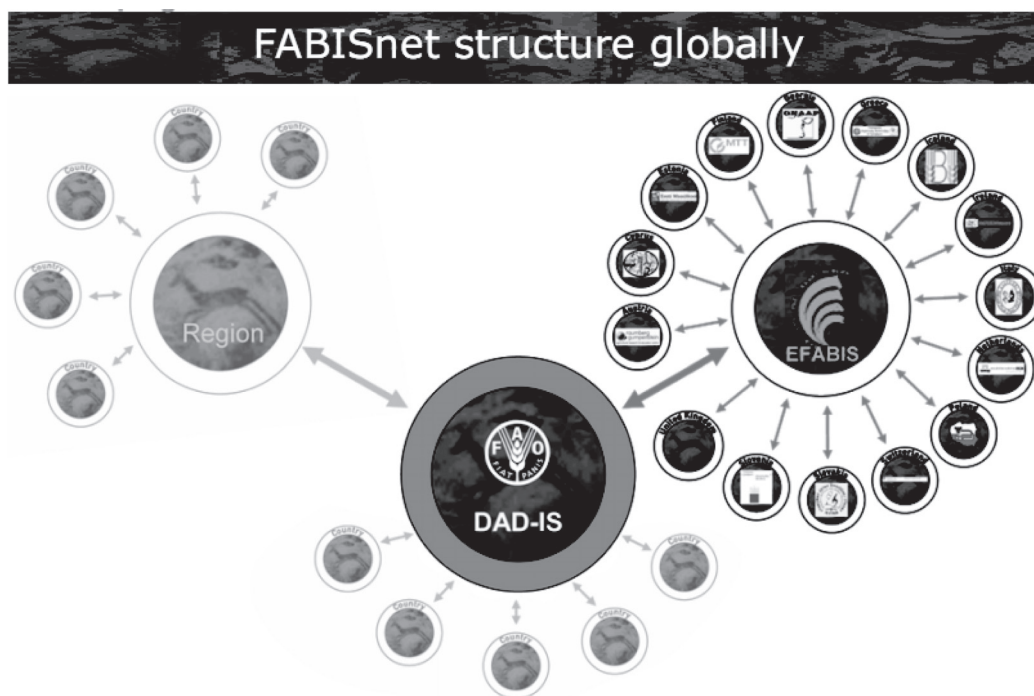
FABISnet structure globally

Country
Country
Country
Country
Country
Country
Region

DAD-IS
FAO
FIAT PANIS

Country
Country
Country
Country
Country

EFABIS

Finland
Georgia
Greece
Iceland
Ireland
Italy
Netherlands
Poland
Switzerland
Slovakia
Slovenia
United Kingdom
Austria
Cyprus
Estonia
MTT
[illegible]